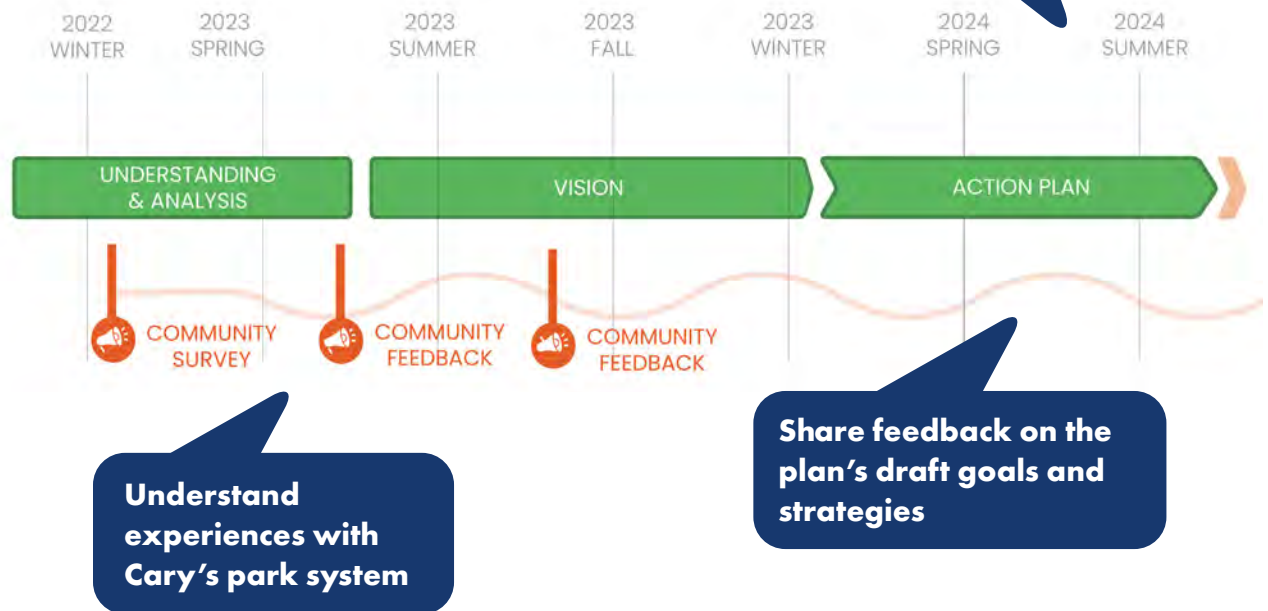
2022 WINTER

2023 SPRING

2023 SUMMER

2023 FALL

2023 WINTER

2024 SPRING

2024 SUMMER

UNDERSTANDING & ANALYSIS

VISION

ACTION PLAN

COMMUNITY SURVEY

COMMUNITY FEEDBACK

COMMUNITY FEEDBACK

Share feedback on the plan’s draft goals and strategies

Understand experiences with Cary’s park system